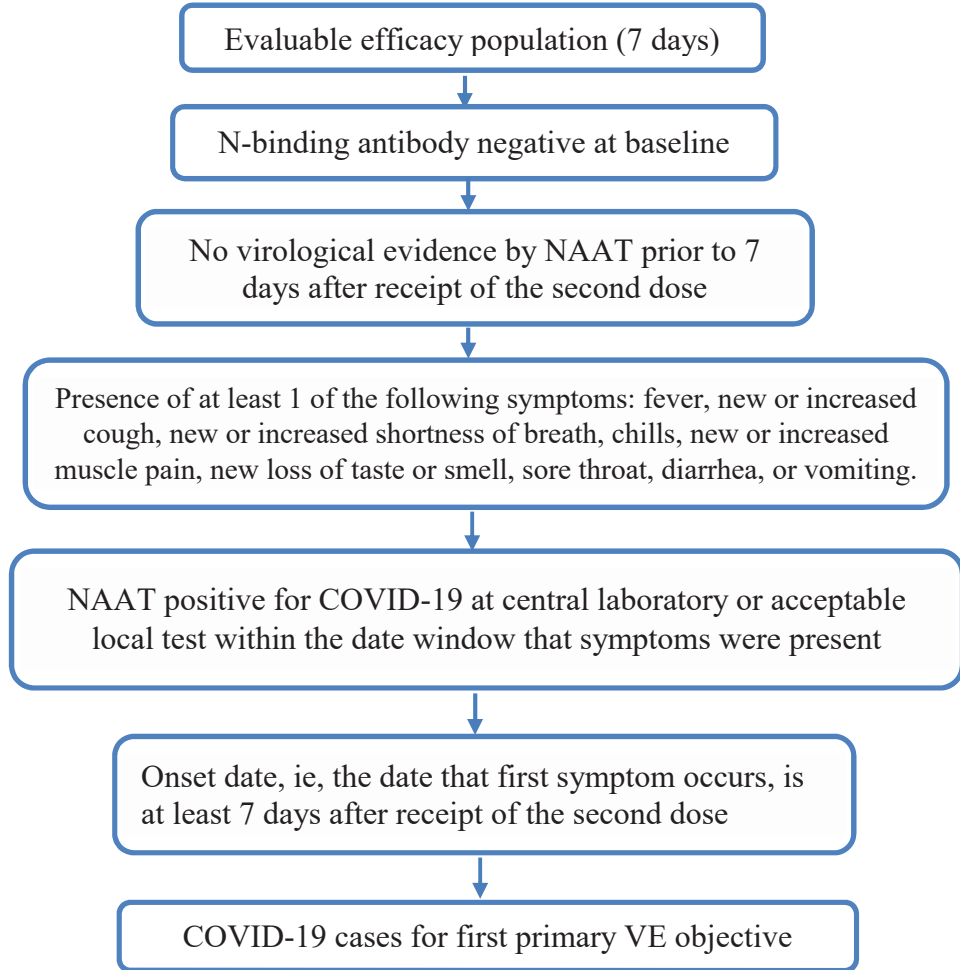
Evaluable efficacy population (7 days)

N-binding antibody negative at baseline

No virological evidence by NAAT prior to 7 days after receipt of the second dose

Presence of at least 1 of the following symptoms: fever, new or increased cough, new or increased shortness of breath, chills, new or increased muscle pain, new loss of taste or smell, sore throat, diarrhea, or vomiting.

NAAT positive for COVID-19 at central laboratory or acceptable local test within the date window that symptoms were present

Onset date, ie, the date that first symptom occurs, is at least 7 days after receipt of the second dose

COVID-19 cases for first primary VE objective